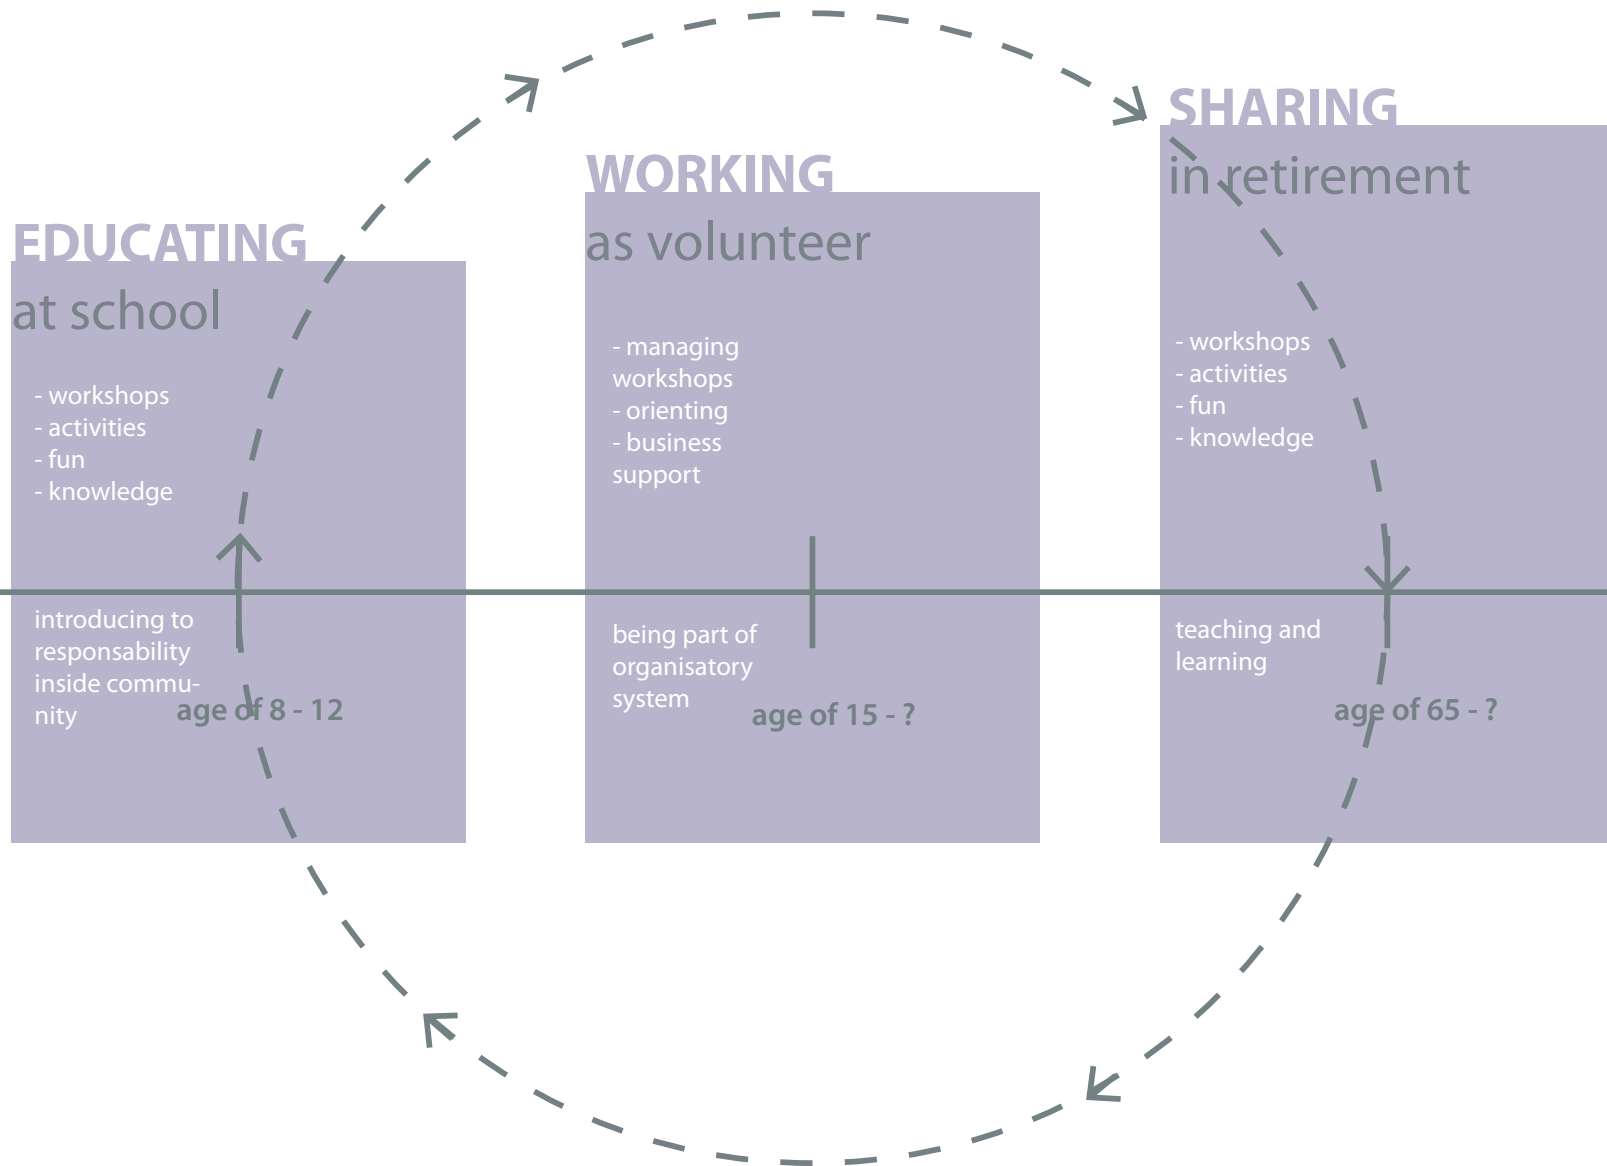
EDUCATING
at school

- workshops
- activities
- fun
- knowledge

introducing to responsability inside community

age of 8 - 12

WORKING
as volunteer

- managing workshops
- orienting
- business support

being part of organisatory system

age of 15 - ?

SHARING
in retirement

- workshops
- activities
- fun
- knowledge

teaching and learning

age of 65 - ?